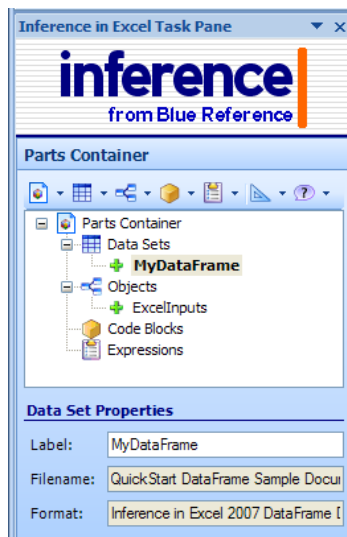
Inference in Excel Task Pane ▼ ×

inference
from Blue Reference

Parts Container

Parts Container
Data Sets
MyDataFrame
Objects
ExcelInputs
Code Blocks
Expressions

Data Set Properties

Label: MyDataFrame

Filename: QuickStart DataFrame Sample Docu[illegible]

Format: Inference in Excel 2007 DataFrame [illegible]